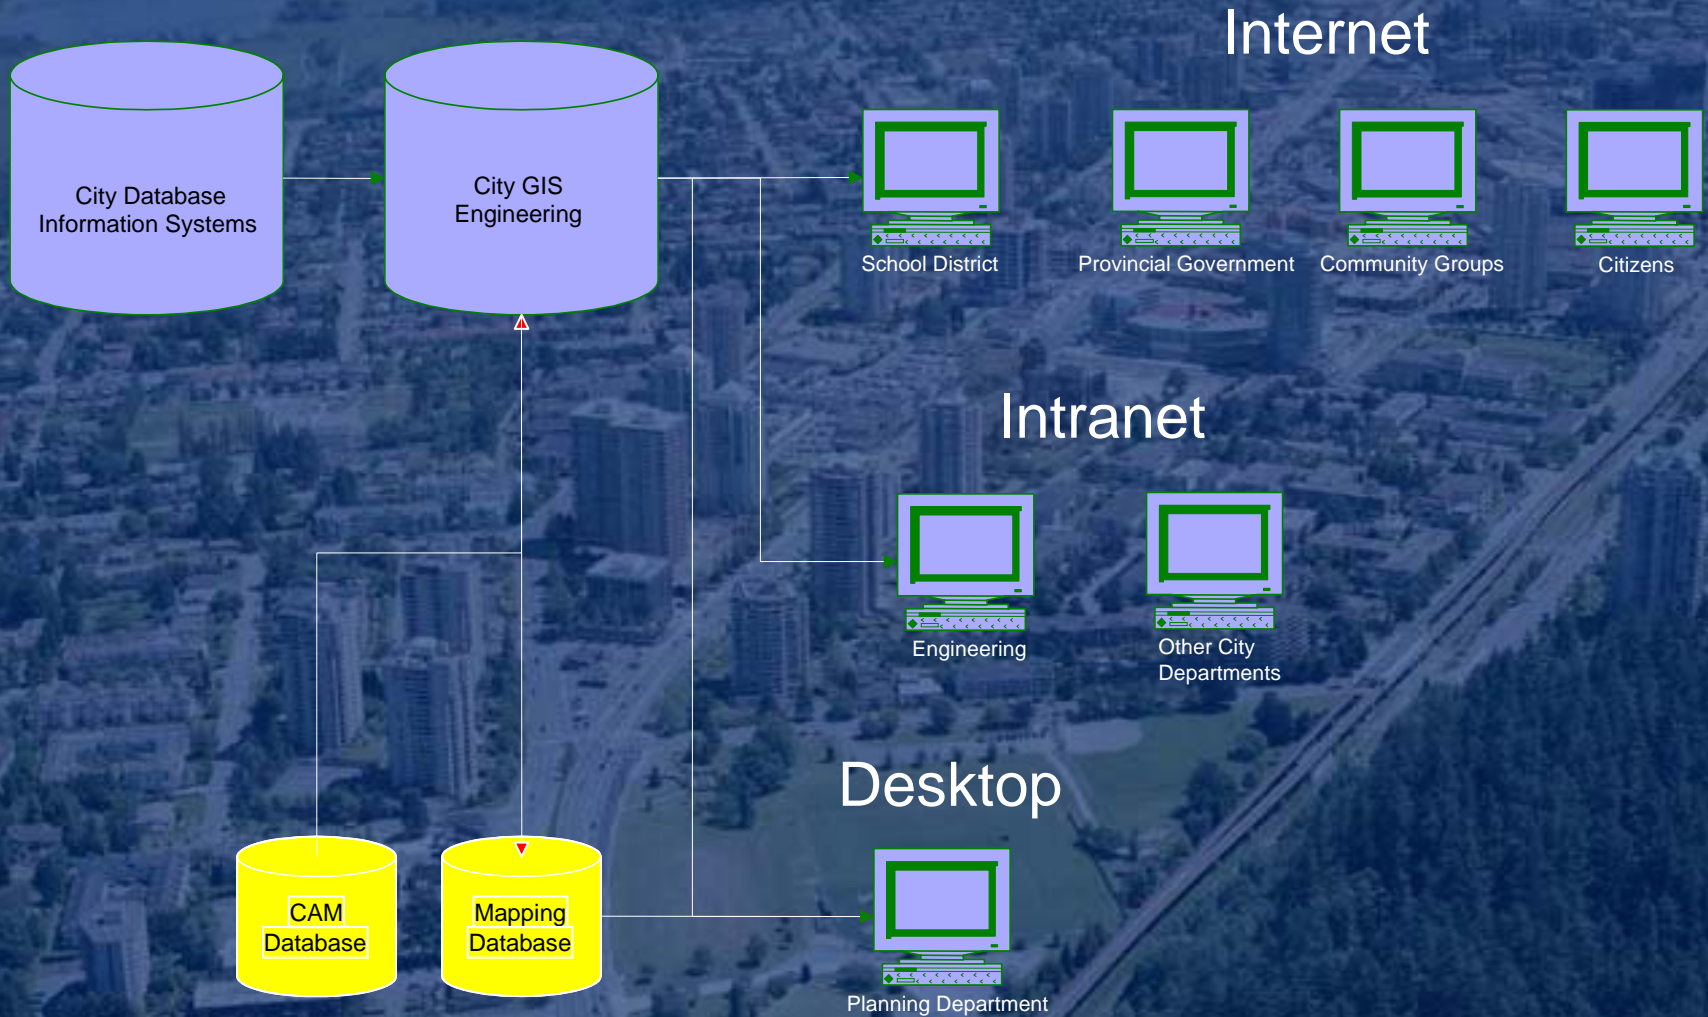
Internet

City Database Information Systems

City GIS Engineering

School District

Provincial Government

Community Groups

Citizens

Intranet

Engineering

Other City Departments

Desktop

CAM Database

Mapping Database

Planning Department